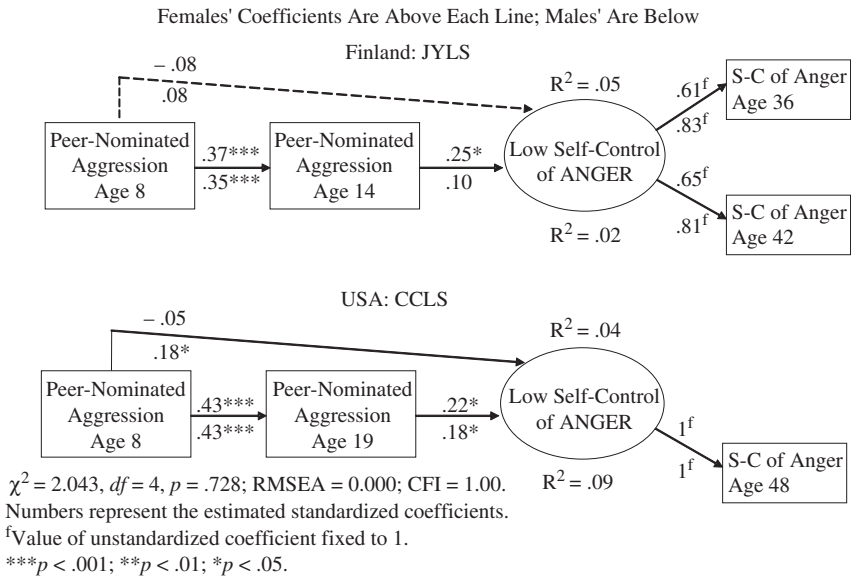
Females' Coefficients Are Above Each Line; Males' Are Below

Finland: JYLS

– .08
.08

$R^2$ = .05

Peer-Nominated Aggression Age 8

.37***
.35***

Peer-Nominated Aggression Age 14

.25*
.10

Low Self-Control of ANGER

$R^2$ = .02

.61$^f$
.83$^f$

S-C of Anger Age 36

.65$^f$
.81$^f$

S-C of Anger Age 42

USA: CCLS

– .05
.18*

$R^2$ = .04

Peer-Nominated Aggression Age 8

.43***
.43***

Peer-Nominated Aggression Age 19

.22*
.18*

Low Self-Control of ANGER

$R^2$ = .09

1$^f$
1$^f$

S-C of Anger Age 48

$\chi^2$ = 2.043, $df$ = 4, $p$ = .728; RMSEA = 0.000; CFI = 1.00.
Numbers represent the estimated standardized coefficients.
$^f$Value of unstandardized coefficient fixed to 1.
***$p$ < .001; **$p$ < .01; *$p$ < .05.